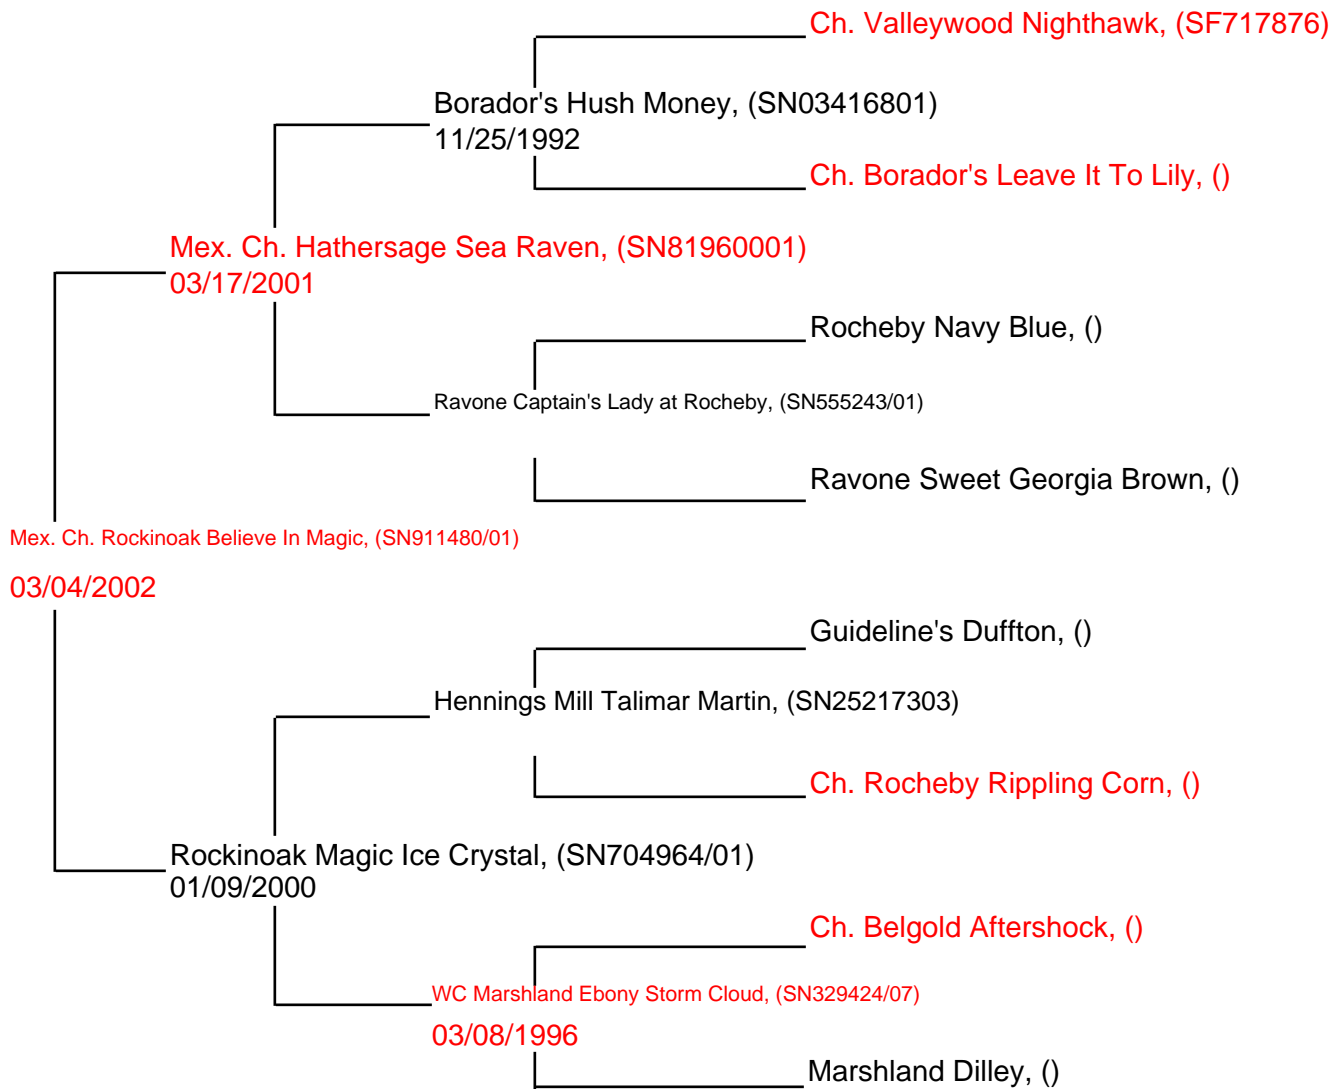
Ch. Valleywood Nighthawk, (SF717876)

Borador's Hush Money, (SN03416801)
11/25/1992

Ch. Borador's Leave It To Lily, ()

Mex. Ch. Hathersage Sea Raven, (SN81960001)
03/17/2001

Rocheby Navy Blue, ()

Ravone Captain's Lady at Rocheby, (SN555243/01)

Ravone Sweet Georgia Brown, ()

Mex. Ch. Rockinoak Believe In Magic, (SN911480/01)

03/04/2002

Guideline's Duffton, ()

Hennings Mill Talimar Martin, (SN25217303)

Ch. Rocheby Rippling Corn, ()

Rockinoak Magic Ice Crystal, (SN704964/01)
01/09/2000

Ch. Belgold Aftershock, ()

WC Marshland Ebony Storm Cloud, (SN329424/07)
03/08/1996

Marshland Dilley, ()